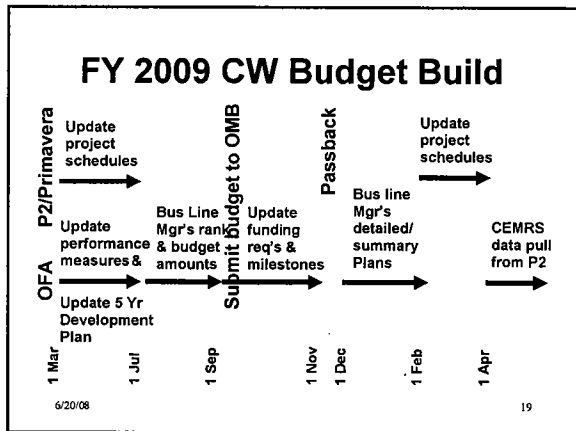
FY 2009 CW Budget Build

P2/Primavera

Update project schedules

Submit budget to OMB

Passback

Update project schedules

OFA

Update performance measures &

Update 5 Yr Development Plan

Bus Line Mgr's rank & budget amounts

Update funding req's & milestones

Bus line Mgr's detailed/ summary Plans

CEMRS data pull from P2

1 Mar

1 Jul

1 Sep

1 Nov

1 Dec

1 Feb

1 Apr

6/20/08

19